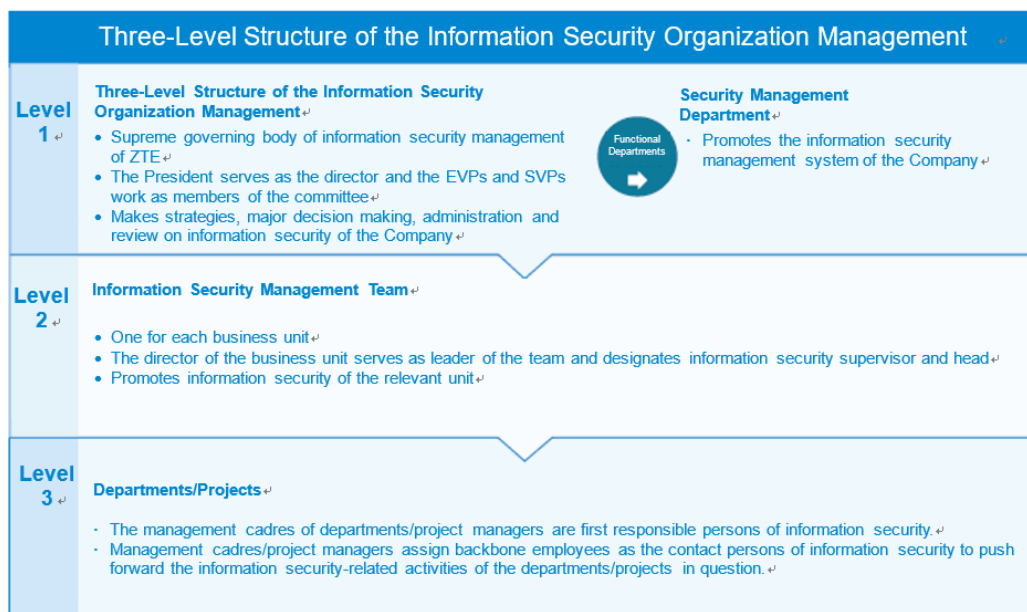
Three-Level Structure of the Information Security Organization Management

Level 1

Three-Level Structure of the Information Security Organization Management

- Supreme governing body of information security management of ZTE
- The President serves as the director and the EVPs and SVPs work as members of the committee
- Makes strategies, major decision making, administration and review on information security of the Company

Functional Departments

Security Management Department

- Promotes the information security management system of the Company

Level 2

Information Security Management Team

- One for each business unit
- The director of the business unit serves as leader of the team and designates information security supervisor and head
- Promotes information security of the relevant unit

Level 3

Departments/Projects

- The management cadres of departments/project managers are first responsible persons of information security.
- Management cadres/project managers assign backbone employees as the contact persons of information security to push forward the information security-related activities of the departments/projects in question.